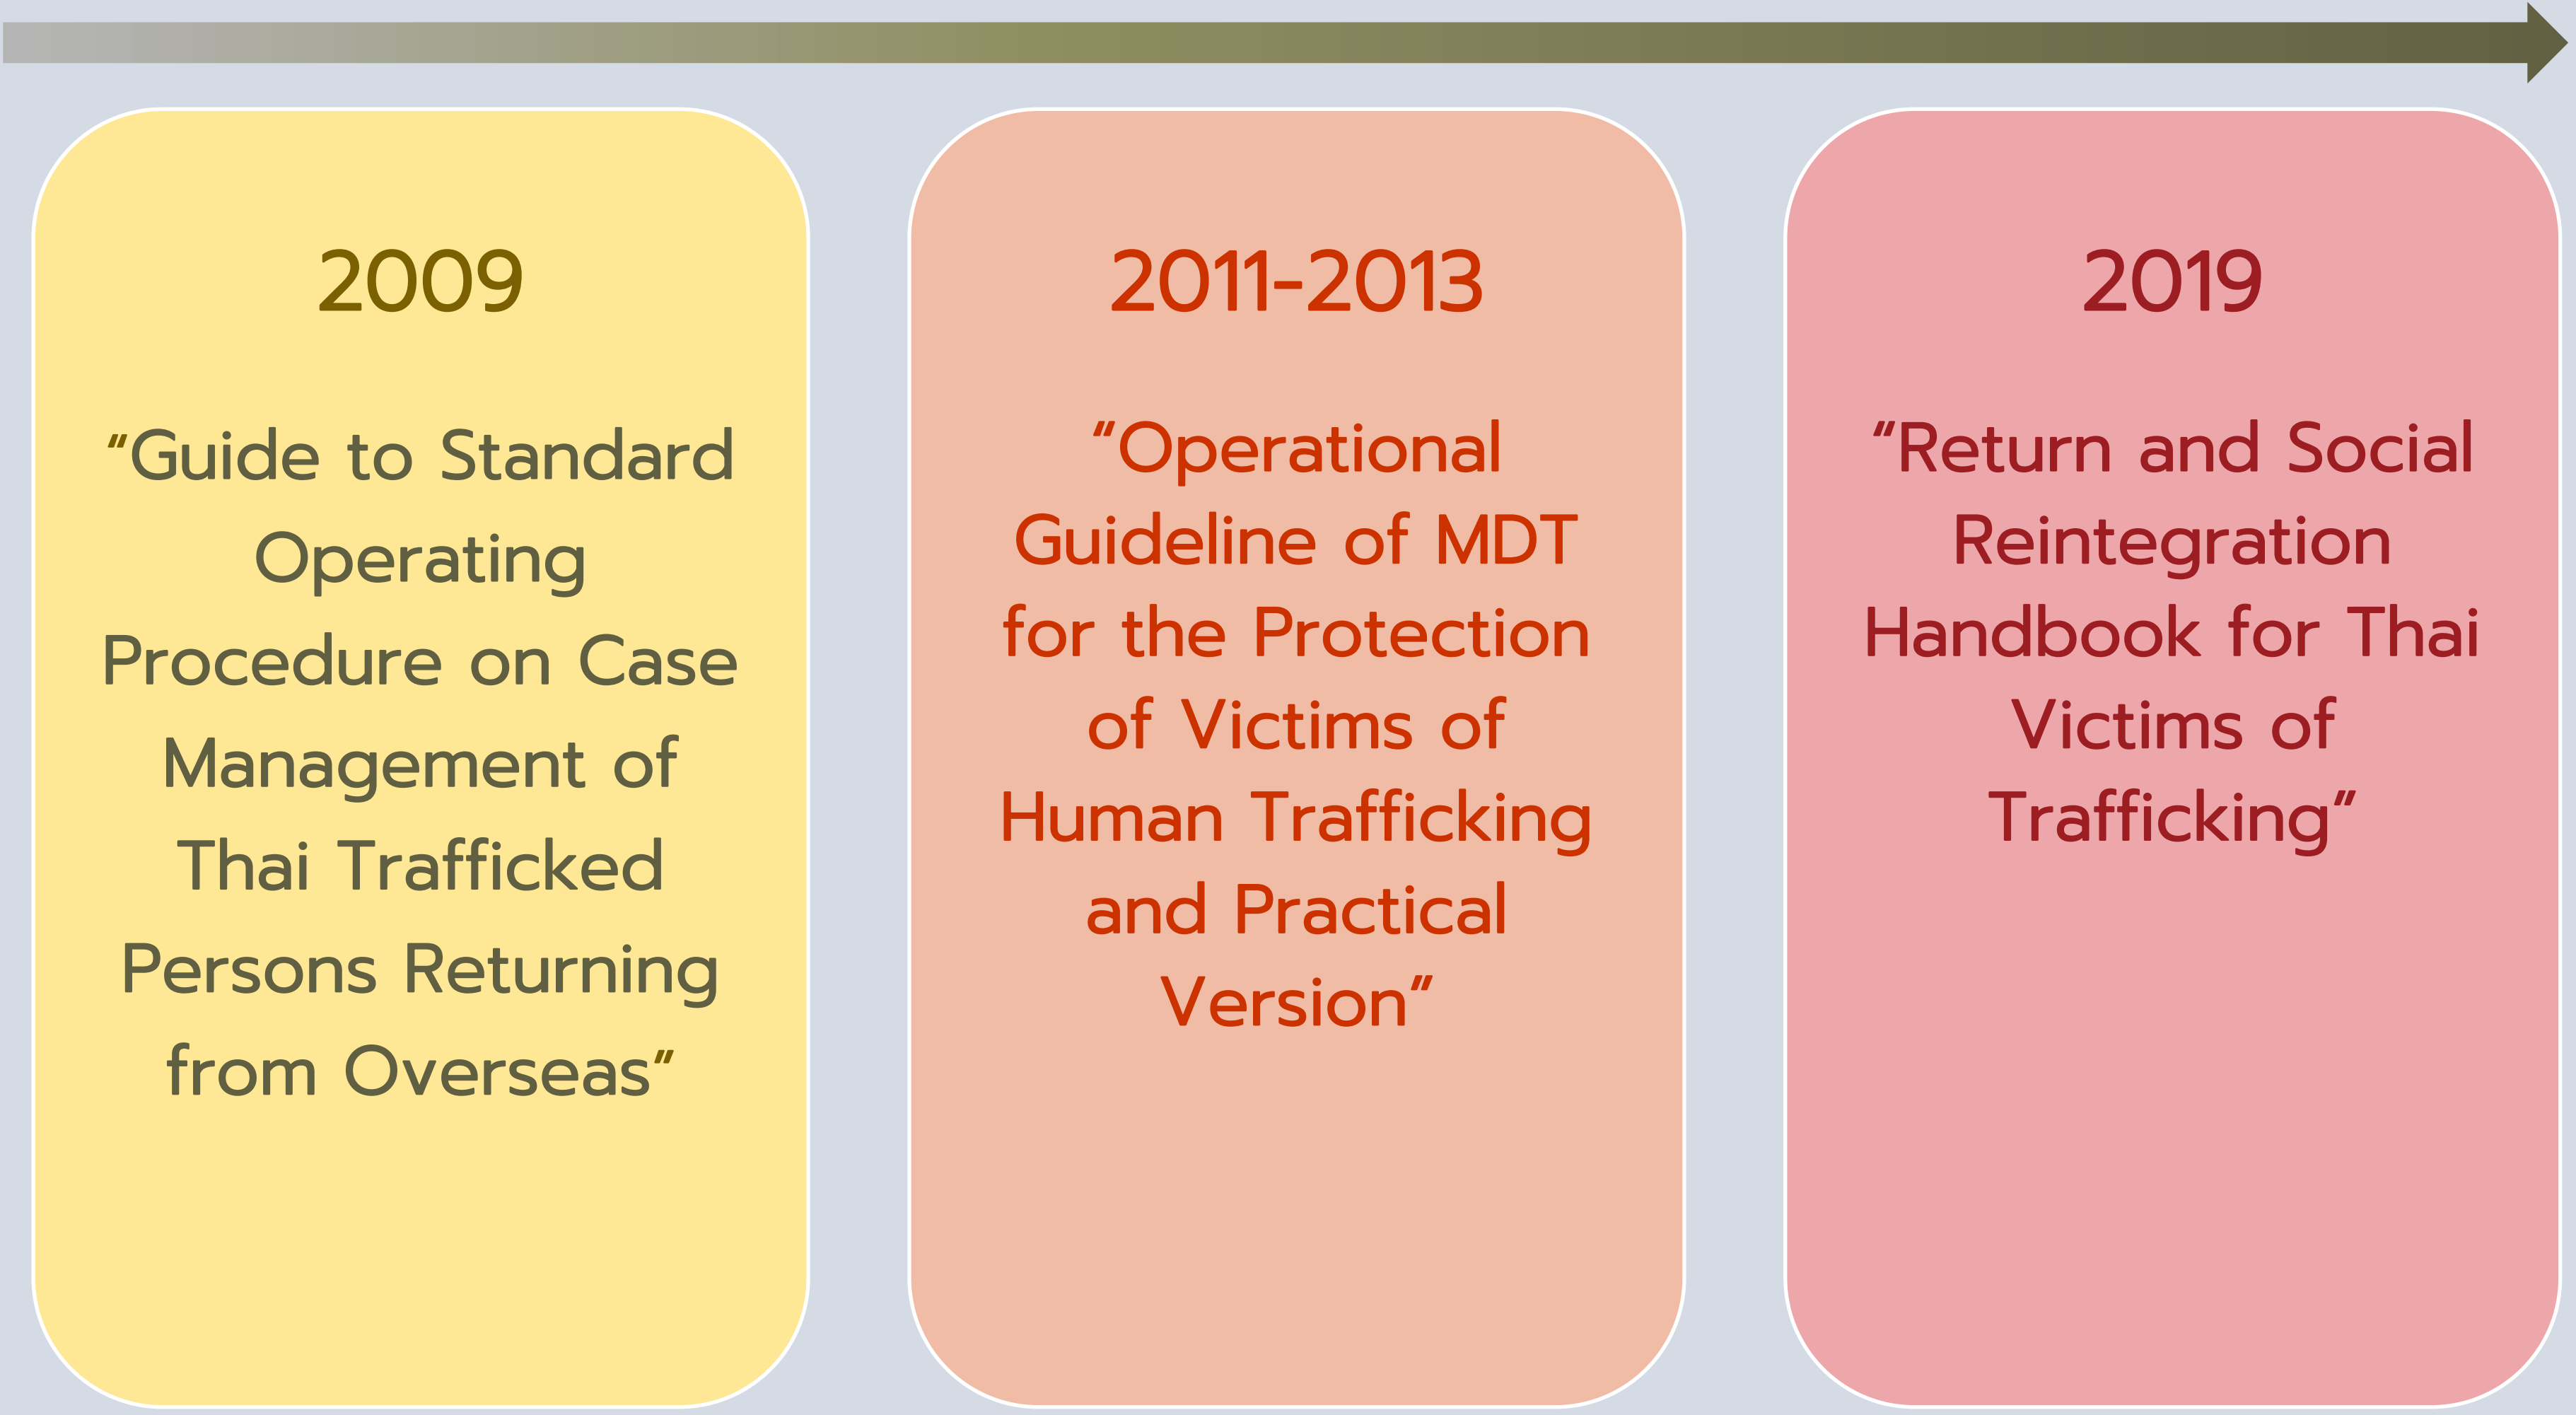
2009

“Guide to Standard Operating Procedure on Case Management of Thai Trafficked Persons Returning from Overseas”

2011-2013

“Operational Guideline of MDT for the Protection of Victims of Human Trafficking and Practical Version”

2019

“Return and Social Reintegration Handbook for Thai Victims of Trafficking”